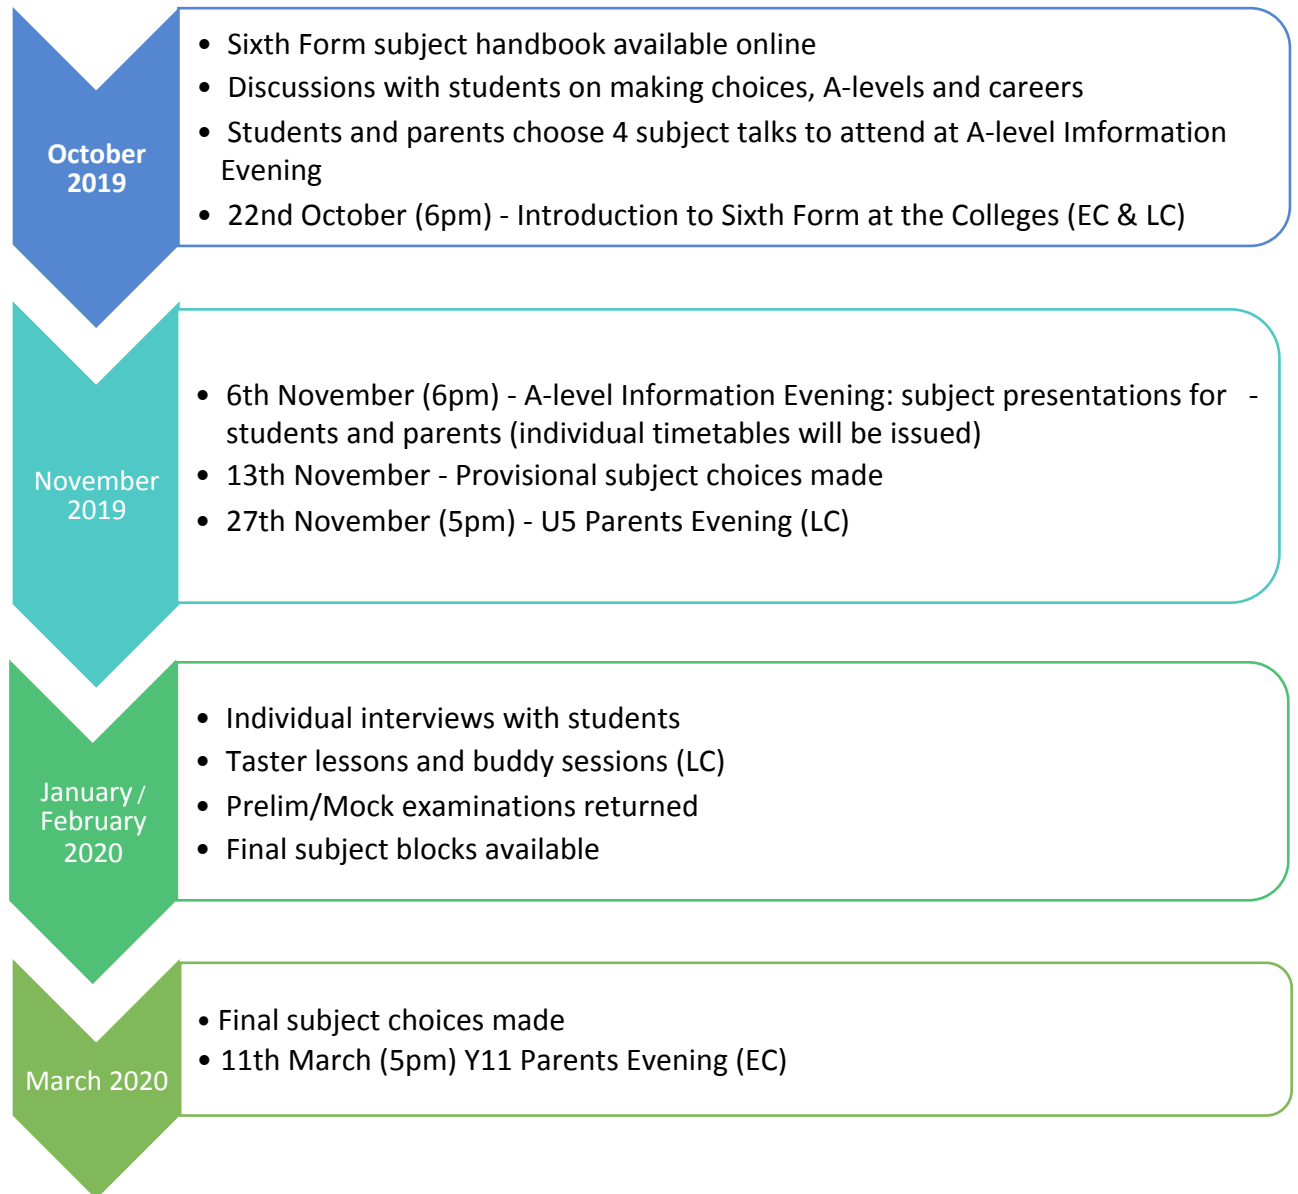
October 2019

• Sixth Form subject handbook available online
• Discussions with students on making choices, A-levels and careers
• Students and parents choose 4 subject talks to attend at A-level Imformation Evening
• 22nd October (6pm) - Introduction to Sixth Form at the Colleges (EC & LC)

November 2019

• 6th November (6pm) - A-level Information Evening: subject presentations for - students and parents (individual timetables will be issued)
• 13th November - Provisional subject choices made
• 27th November (5pm) - U5 Parents Evening (LC)

January / February 2020

• Individual interviews with students
• Taster lessons and buddy sessions (LC)
• Prelim/Mock examinations returned
• Final subject blocks available

March 2020

• Final subject choices made
• 11th March (5pm) Y11 Parents Evening (EC)